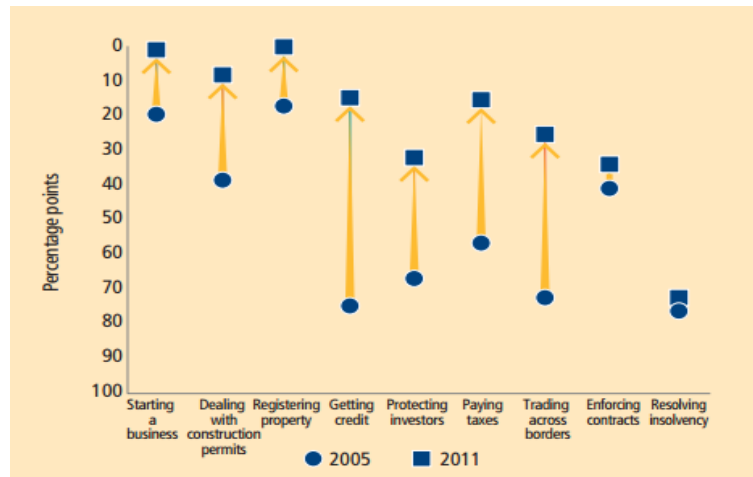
Percentage points

0
10
20
30
40
50
60
70
80
90
100

Starting a business
Dealing with construction permits
Registering property
Getting credit
Protecting investors
Paying taxes
Trading across borders
Enforcing contracts
Resolving insolvency

2005
2011